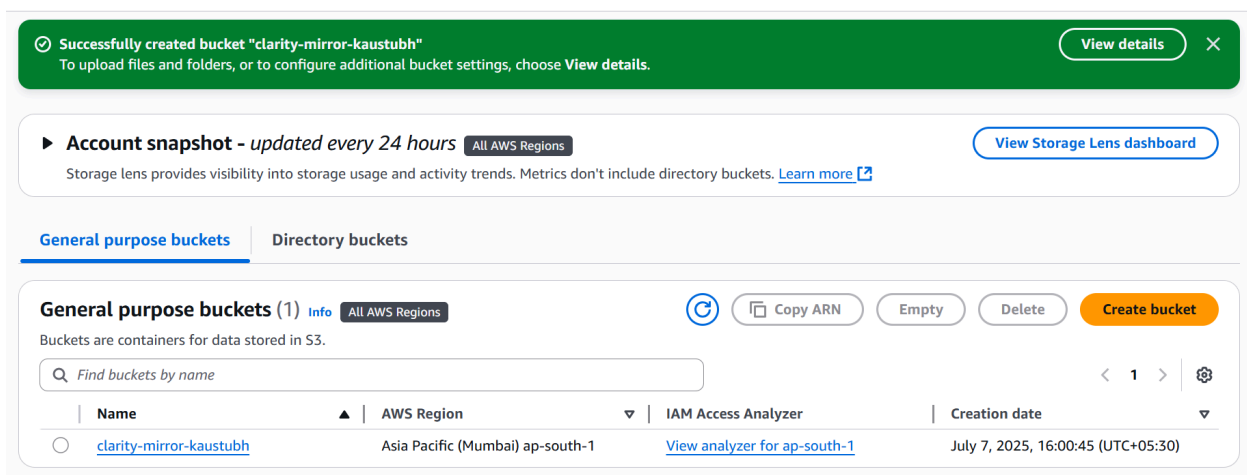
Successfully created bucket "clarity-mirror-kaustubh"
To upload files and folders, or to configure additional bucket settings, choose View details.

View details

Account snapshot - updated every 24 hours All AWS Regions

Storage lens provides visibility into storage usage and activity trends. Metrics don't include directory buckets. Learn more

View Storage Lens dashboard

General purpose buckets | Directory buckets

General purpose buckets (1) Info All AWS Regions

Buckets are containers for data stored in S3.

Copy ARN | Empty | Delete | Create bucket

Find buckets by name

1

| Name | AWS Region | IAM Access Analyzer | Creation date |
|---|---|---|---|
| clarity-mirror-kaustubh | Asia Pacific (Mumbai) ap-south-1 | View analyzer for ap-south-1 | July 7, 2025, 16:00:45 (UTC+05:30) |